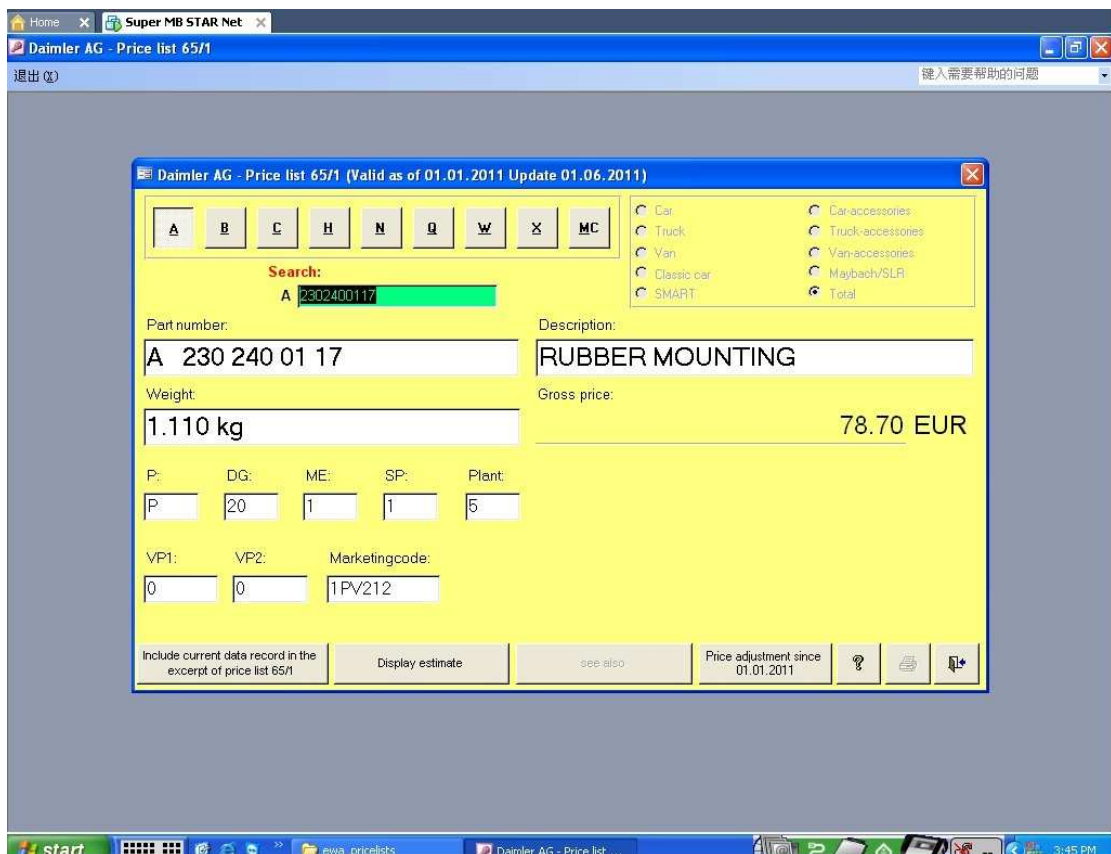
Home
Super MB STAR Net
Daimler AG - Price list 65/1
退出 (X)
键入需要帮助的问题

Daimler AG - Price list 65/1 (Valid as of 01.01.2011 Update 01.06.2011)

A B C H N Q W X MC

Car
Truck
Van
Classic car
SMART
Car-accessories
Truck-accessories
Van-accessories
Maybach/SLR
Total

Search:
A 2302400117

Part number:
A 230 240 01 17

Description:
RUBBER MOUNTING

Weight:
1.110 kg

Gross price:
78.70 EUR

P: P
DG: 20
ME: 1
SP: 1
Plant: 5

VP1: 0
VP2: 0
Marketingcode: 1PV212

Include current data record in the excerpt of price list 65/1
Display estimate
see also
Price adjustment since 01.01.2011

start
ewa_pricelists
Daimler AG - Price list ...
3:45 PM